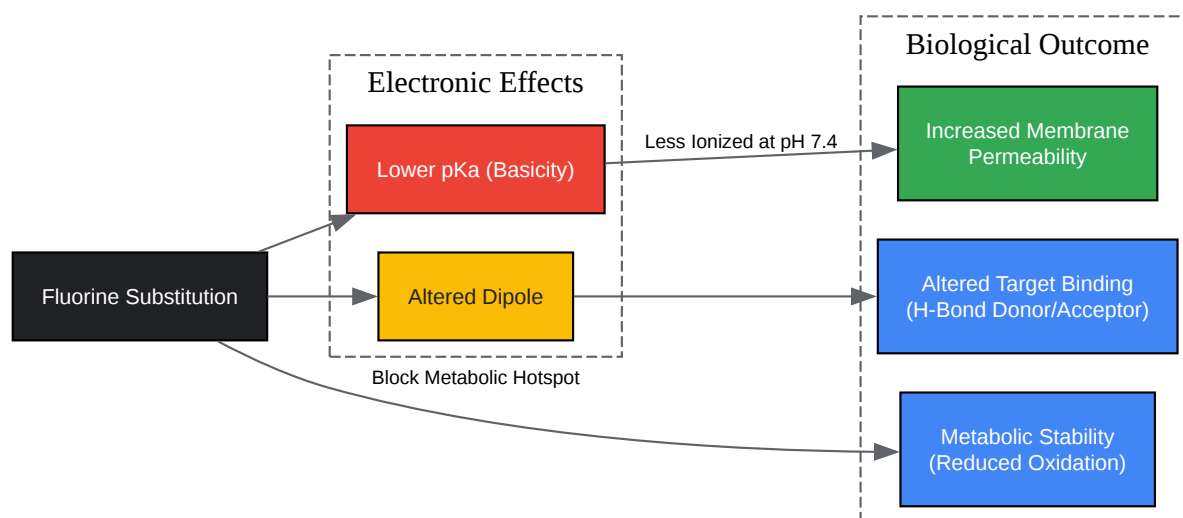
Electronic Effects

Biological Outcome

Fluorine Substitution

Lower pKa (Basicity)

Less Ionized at pH 7.4

Increased Membrane Permeability

Altered Dipole

Altered Target Binding (H-Bond Donor/Acceptor)

Block Metabolic Hotspot

Metabolic Stability (Reduced Oxidation)